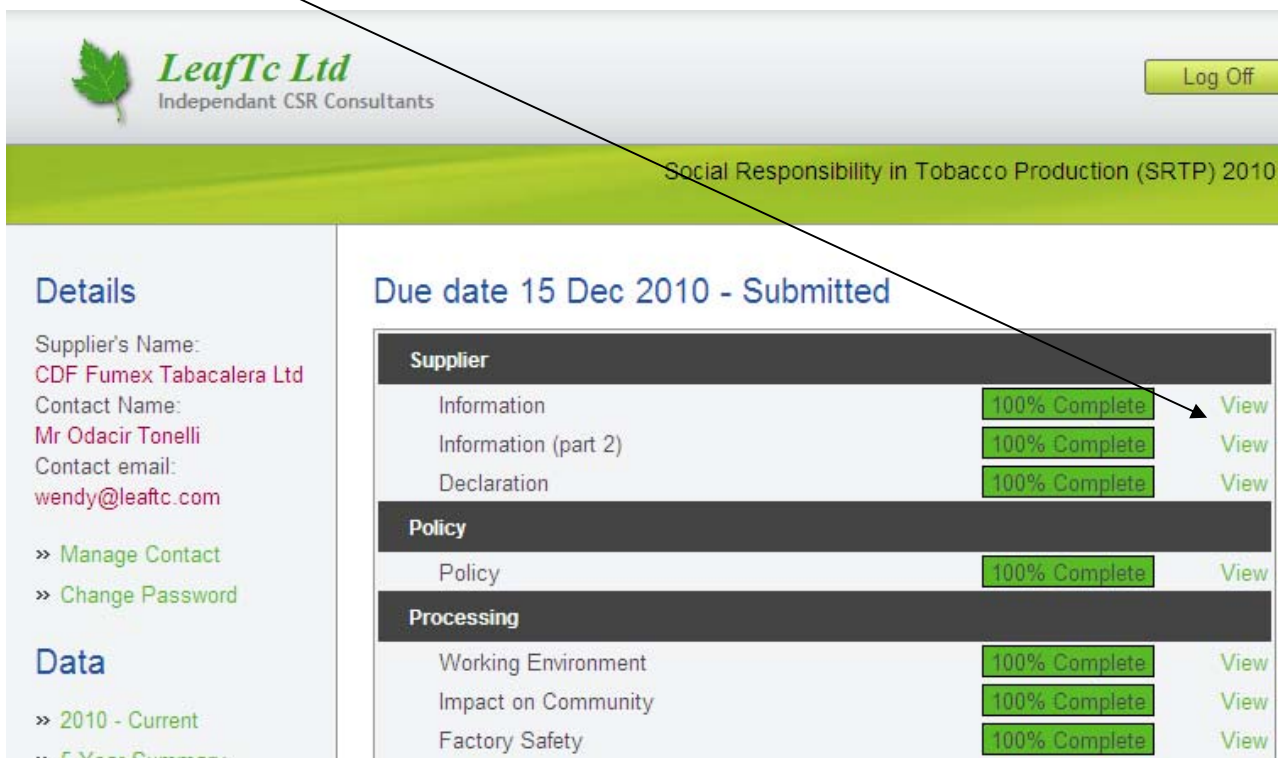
LeafTc Ltd
Independant CSR Consultants

Log Off

Social Responsibility in Tobacco Production (SRTP) 2010

Details

Supplier's Name:
CDF Fumex Tabacalera Ltd
Contact Name:
Mr Odacir Tonelli
Contact email:
wendy@leaftc.com

» Manage Contact
» Change Password

Data

» 2010 - Current
» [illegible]

Due date 15 Dec 2010 - Submitted

| Supplier | | |
|---|---|---|
| Information | 100% Complete | View |
| Information (part 2) | 100% Complete | View |
| Declaration | 100% Complete | View |
| **Policy** | | |
| Policy | 100% Complete | View |
| **Processing** | | |
| Working Environment | 100% Complete | View |
| Impact on Community | 100% Complete | View |
| Factory Safety | 100% Complete | View |